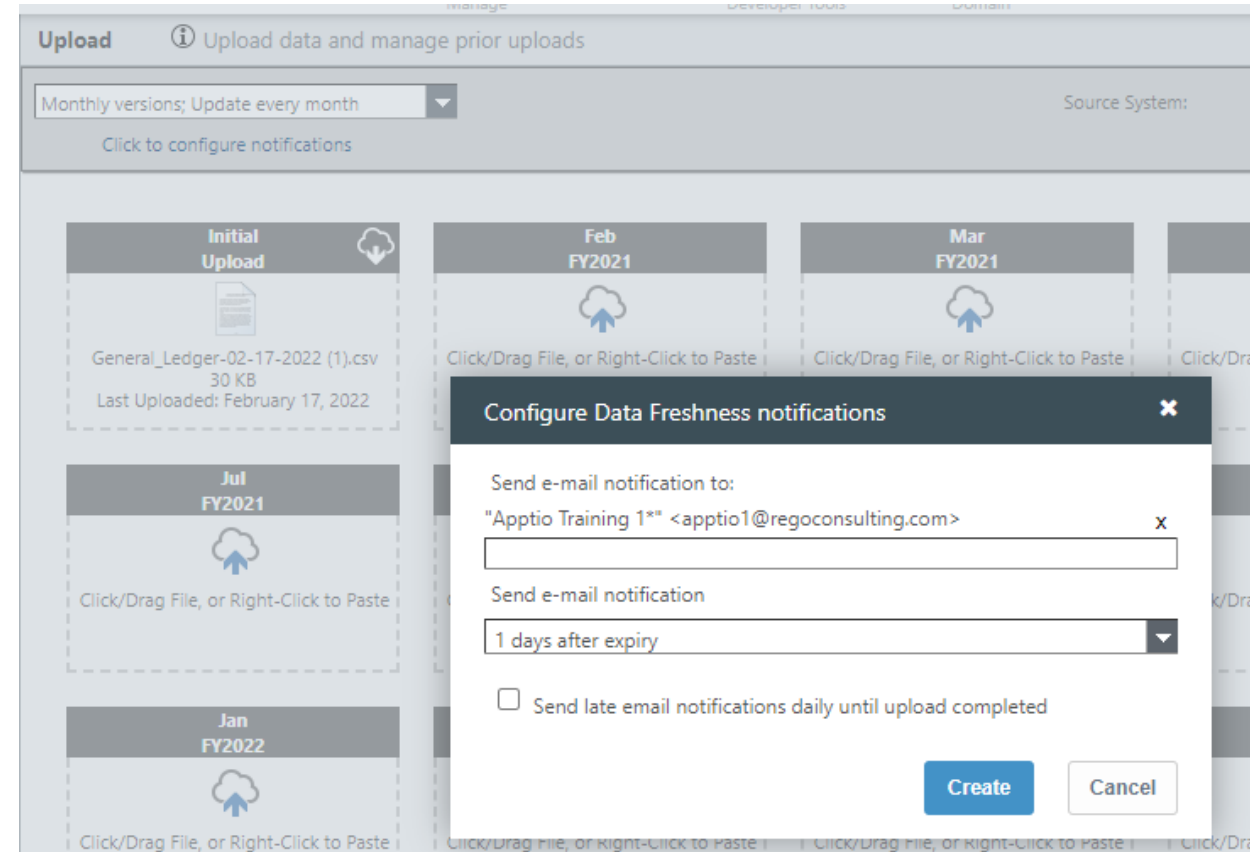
Manage Developer Tools Domain

Upload Upload data and manage prior uploads

Monthly versions; Update every month

Click to configure notifications

Source System:

Initial Upload

General_Ledger-02-17-2022 (1).csv
30 KB
Last Uploaded: February 17, 2022

Feb FY2021

Click/Drag File, or Right-Click to Paste

Mar FY2021

Click/Drag File, or Right-Click to Paste

Click/Dra

Jul FY2021

Click/Drag File, or Right-Click to Paste

k/Dra

Jan FY2022

Click/Drag File, or Right-Click to Paste

Click/Drag File, or Right-Click to Paste

Click/Drag File, or Right-Click to Paste

Click/Dra

Configure Data Freshness notifications

Send e-mail notification to:

"Apptio Training 1*" <apptio1@regoconsulting.com>

x

Send e-mail notification

1 days after expiry

Send late email notifications daily until upload completed

Create

Cancel